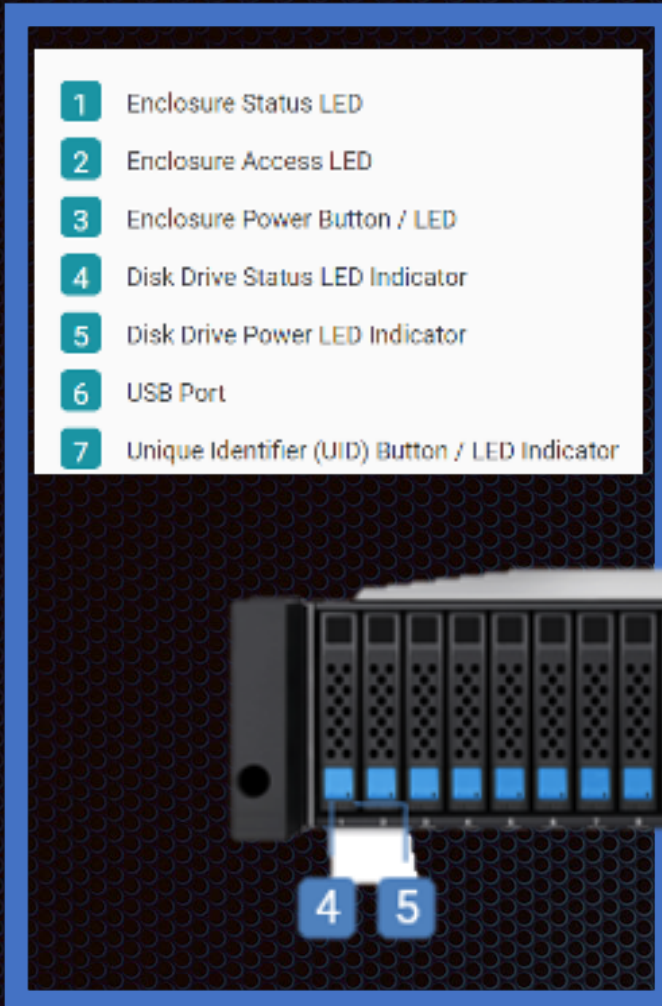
1 Enclosure Status LED
2 Enclosure Access LED
3 Enclosure Power Button / LED
4 Disk Drive Status LED Indicator
5 Disk Drive Power LED Indicator
6 USB Port
7 Unique Identifier (UID) Button / LED Indicator

4 5